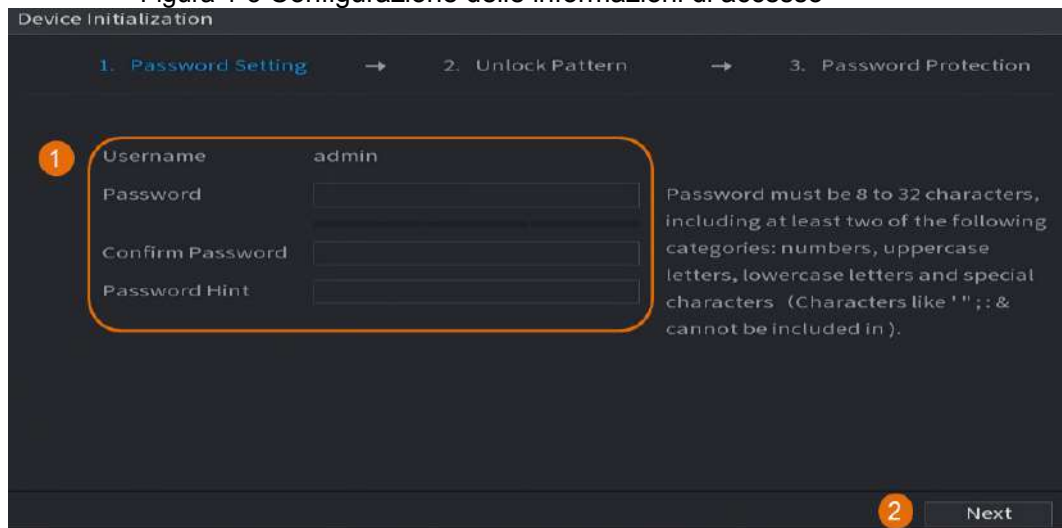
Figura 1-8 Configurazione delle informazioni di accesso

Device Initialization

1. Password Setting → 2. Unlock Pattern → 3. Password Protection

1

Username admin

Password

Confirm Password

Password Hint

Password must be 8 to 32 characters, including at least two of the following categories: numbers, uppercase letters, lowercase letters and special characters (Characters like ' " ; : & cannot be included in ).

2

Next